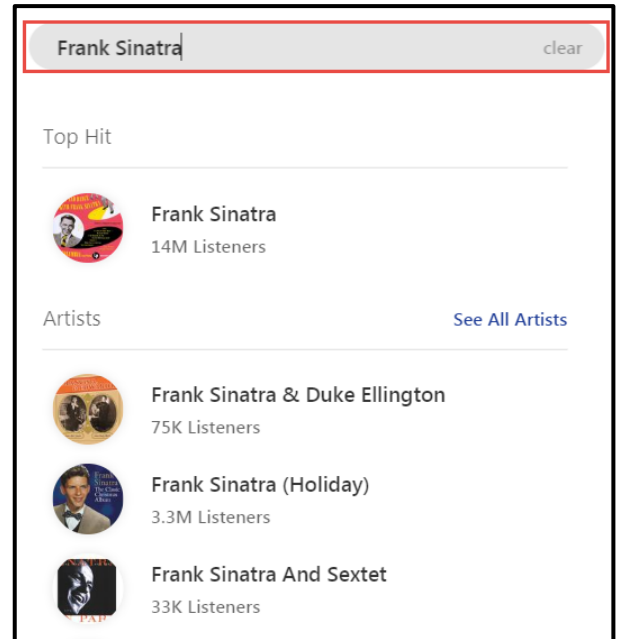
Frank Sinatra

clear

Top Hit

Frank Sinatra
14M Listeners

Artists

See All Artists

Frank Sinatra & Duke Ellington
75K Listeners

Frank Sinatra (Holiday)
3.3M Listeners

Frank Sinatra And Sextet
33K Listeners